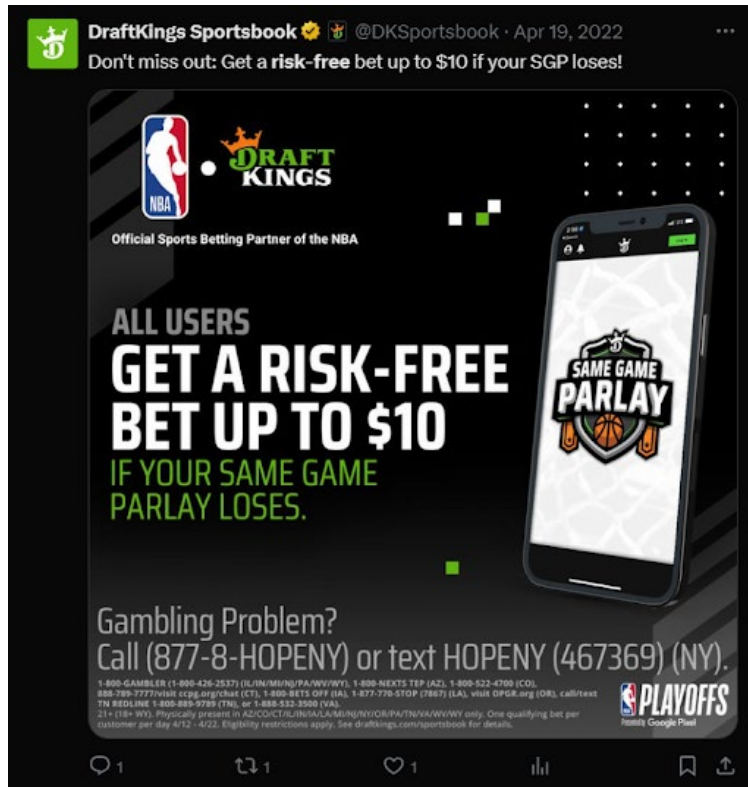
DraftKings Sportsbook @DKSportsbook · Apr 19, 2022
Don't miss out: Get a **risk-free** bet up to $10 if your SGP loses!

NBA
DRAFT KINGS
Official Sports Betting Partner of the NBA

ALL USERS
GET A RISK-FREE BET UP TO $10
IF YOUR SAME GAME PARLAY LOSES.

SAME GAME PARLAY

Gambling Problem?
Call (877-8-HOPENY) or text HOPENY (467369) (NY).

1-800-GAMBLER (1-800-426-2537) (IL/IN/MI/NJ/PA/WV/WY), 1-800-NEXTS TEP (AZ), 1-800-522-4700 (CO), 888-789-7777/visit ccpg.org/chat (CT), 1-800-BETS OFF (IA), 1-877-770-STOP (7867) (LA), visit OPGR.org (OR), call/text TN REDLINE 1-800-889-9789 (TN), or 1-888-532-3500 (VA).
21+ (18+ WY). Physically present in AZ/CO/CT/IL/IN/IA/LA/MI/NJ/NY/OR/PA/TN/VA/WV/WY only. One qualifying bet per customer per day 4/12 - 4/22. Eligibility restrictions apply. See draftkings.com/sportsbook for details.

NBA PLAYOFFS
Presented by Google Pixel

1 1 1